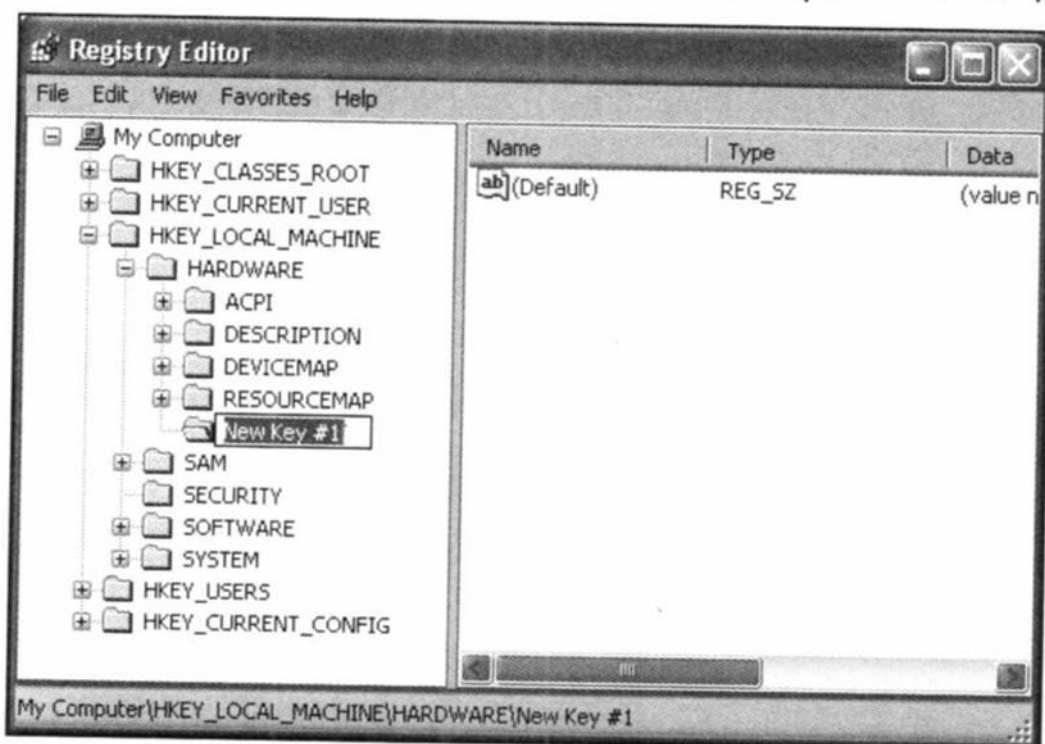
Registry Editor

File Edit View Favorites Help

My Computer
HKEY_CLASSES_ROOT
HKEY_CURRENT_USER
HKEY_LOCAL_MACHINE
HARDWARE
ACPI
DESCRIPTION
DEVICEMAP
RESOURCEMAP
New Key #1
SAM
SECURITY
SOFTWARE
SYSTEM
HKEY_USERS
HKEY_CURRENT_CONFIG

| Name | Type | Data |
|---|---|---|
| (Default) | REG_SZ | (value n |

My Computer\HKEY_LOCAL_MACHINE\HARDWARE\New Key #1